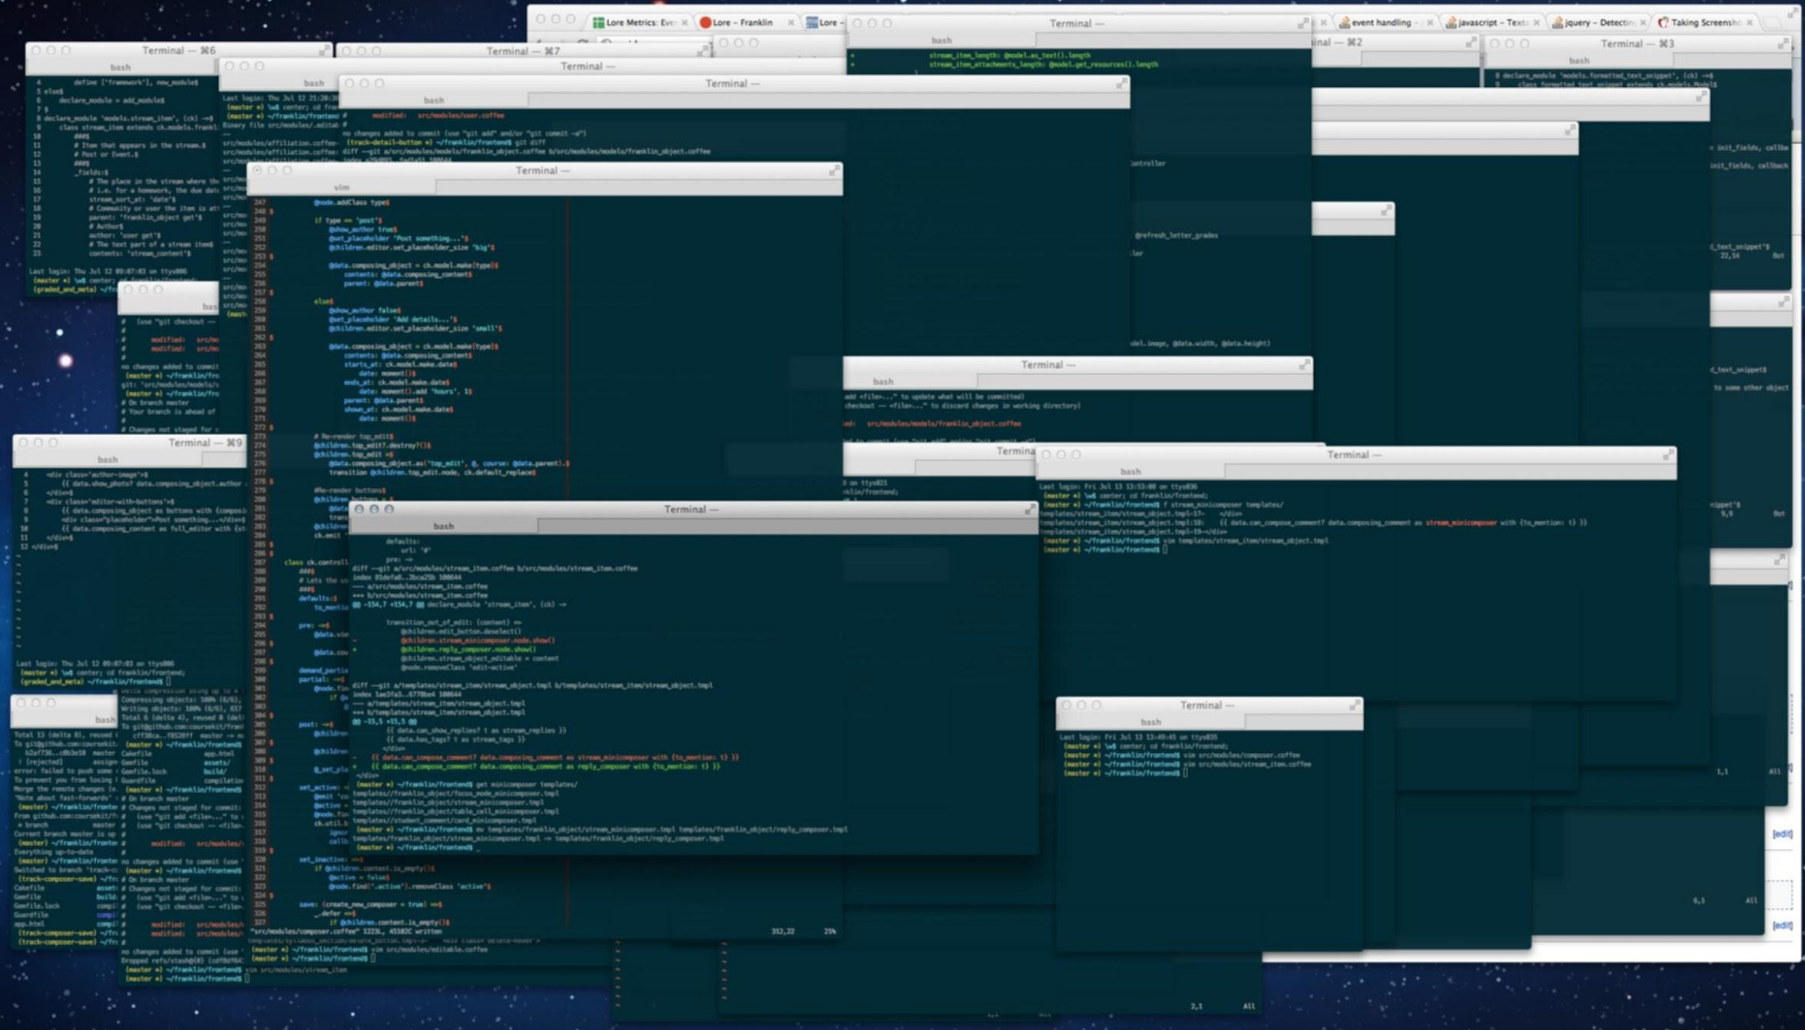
Lore Metrics: Eve
Lore – Franklin
Lore
Terminal —
event handling
javascript – Text
jquery – Detectin
Taking Screensh

Terminal — ⌘6
bash

Terminal — ⌘7

Terminal —
bash

Terminal — ⌘2

Terminal — ⌘3
bash

Terminal —
vim

stream_item_length: @model.as_text().length
stream_item_attachments_length: @model.get_resources().length

Terminal — ⌘9
bash

Terminal —
bash

Terminal —
bash
Last login: Fri Jul 13 13:53:00 on ttys036
(master ×) \w$ center; cd franklin/frontend;
(master ×) ~/franklin/frontend$ f stream_minicomposer templates/

Terminal —
bash
diff --git a/src/modules/stream_item.coffee b/src/modules/stream_item.coffee

Terminal —
bash
Last login: Fri Jul 13 13:49:45 on ttys035
(master ×) \w$ center; cd franklin/frontend;
(master ×) ~/franklin/frontend$ vim src/modules/composer.coffee
(master ×) ~/franklin/frontend$ vim src/modules/stream_item.coffee
(master ×) ~/franklin/frontend$

"src/modules/composer.coffee" 1223L, 45182C written
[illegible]